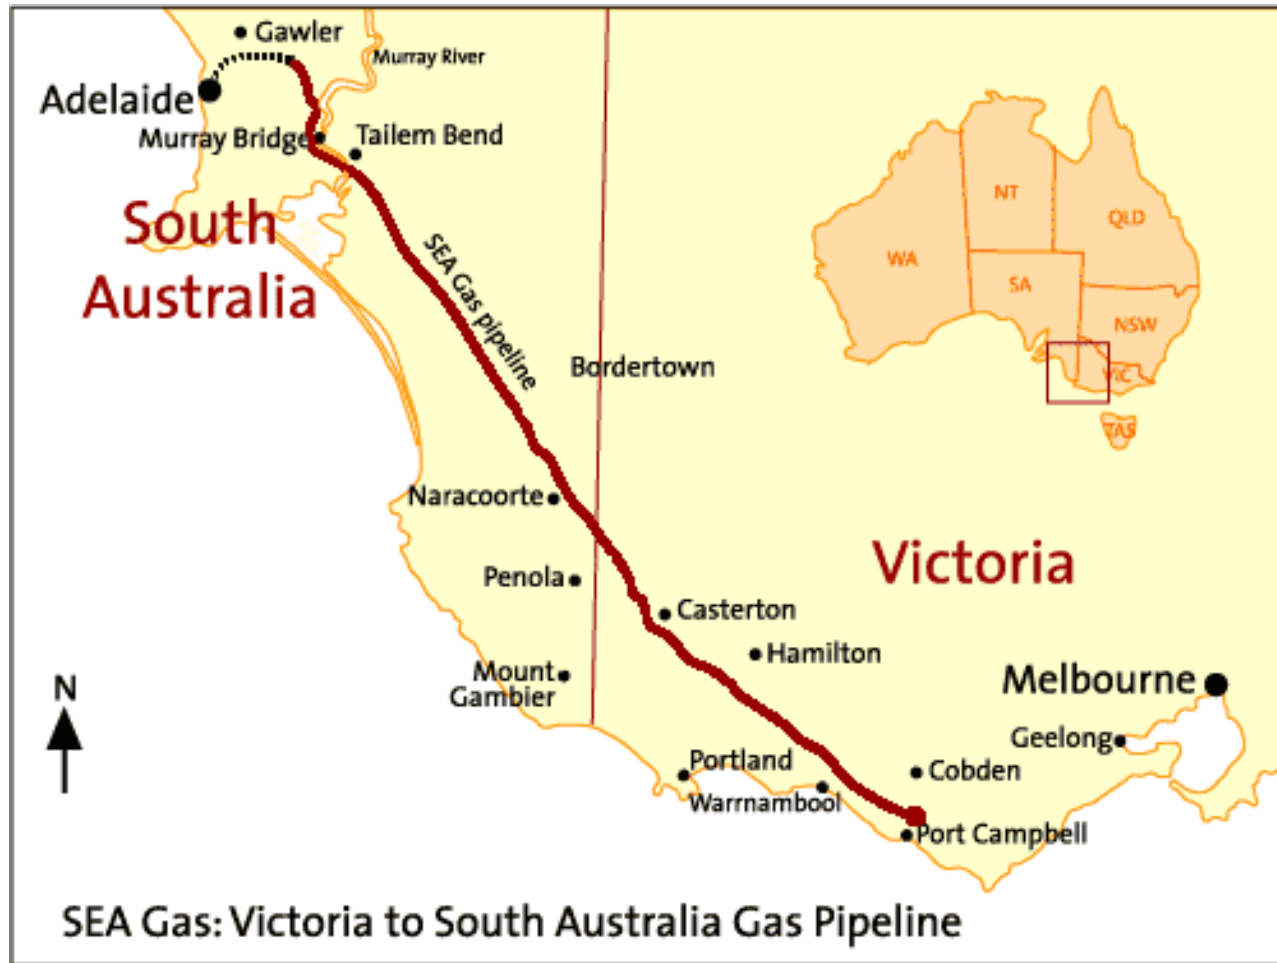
Gawler
Murray River
Adelaide
Murray Bridge
Tailem Bend
South Australia
SEA Gas pipeline
Bordertown
NT
QLD
WA
SA
NSW
VIC
TAS
Naracoorte
Penola
Victoria
Casterton
Hamilton
N
Mount Gambier
Melbourne
Geelong
Portland
Cobden
Warrnambool
Port Campbell
SEA Gas: Victoria to South Australia Gas Pipeline